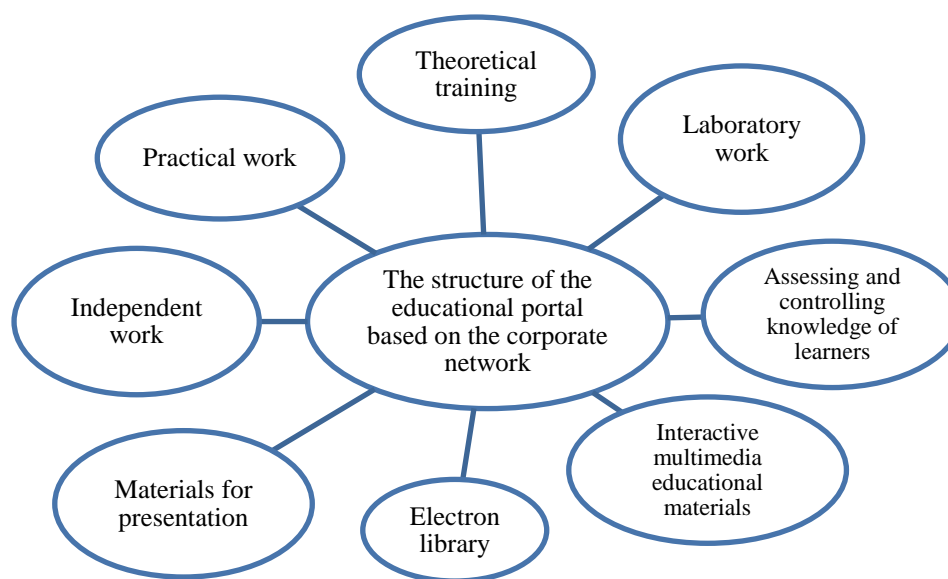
Theoretical training

Practical work

Laboratory work

The structure of the educational portal based on the corporate network

Independent work

Assessing and controlling knowledge of learners

Interactive multimedia educational materials

Materials for presentation

Electron library